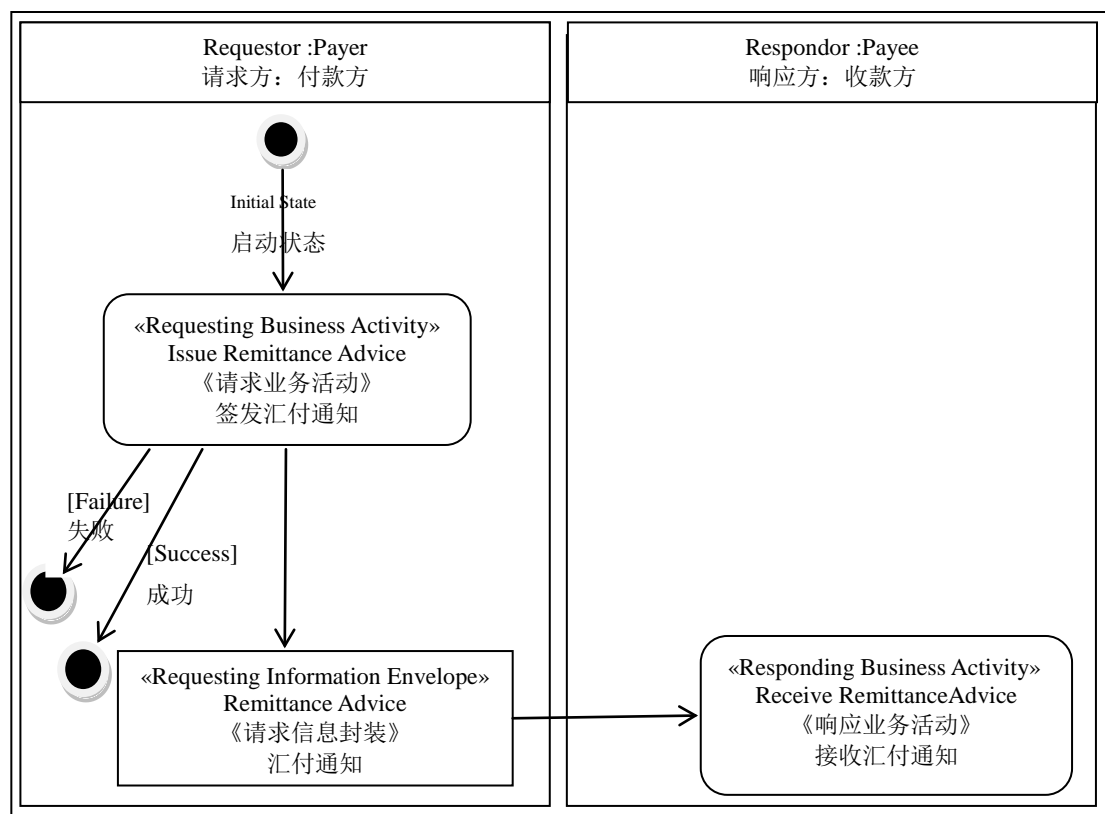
Requestor :Payer
请求方：付款方

Respondor :Payee
响应方：收款方

Initial State

启动状态

«Requesting Business Activity»
Issue Remittance Advice
《请求业务活动》
签发汇付通知

[Failure]
失败

[Success]
成功

«Requesting Information Envelope»
Remittance Advice
《请求信息封装》
汇付通知

«Responding Business Activity»
Receive RemittanceAdvice
《响应业务活动》
接收汇付通知